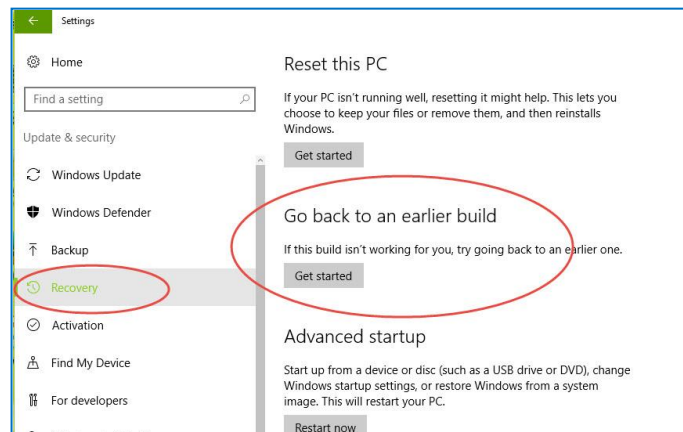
Settings

Home

Find a setting

Update & security

Windows Update

Windows Defender

Backup

Recovery

Activation

Find My Device

For developers

Reset this PC

If your PC isn't running well, resetting it might help. This lets you choose to keep your files or remove them, and then reinstalls Windows.

Get started

Go back to an earlier build

If this build isn't working for you, try going back to an earlier one.

Get started

Advanced startup

Start up from a device or disc (such as a USB drive or DVD), change Windows startup settings, or restore Windows from a system image. This will restart your PC.

Restart now